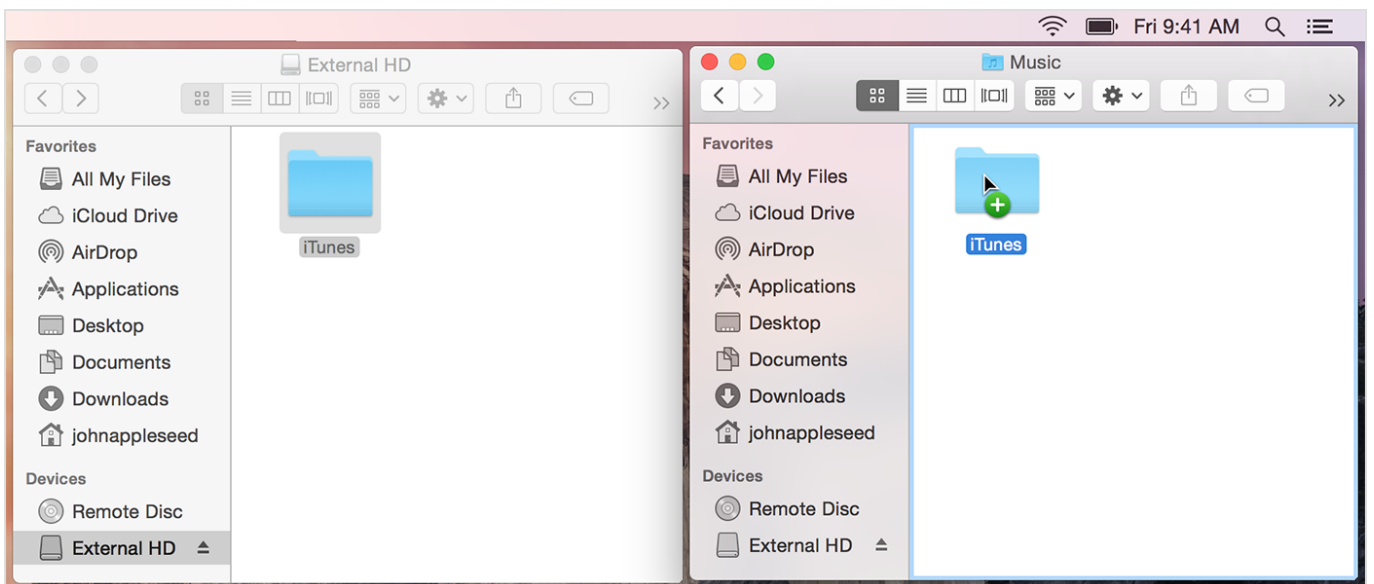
Fri 9:41 AM

External HD

Favorites
All My Files
iCloud Drive
AirDrop
Applications
Desktop
Documents
Downloads
johnappleseed

Devices
Remote Disc
External HD

iTunes

Music

Favorites
All My Files
iCloud Drive
AirDrop
Applications
Desktop
Documents
Downloads
johnappleseed

Devices
Remote Disc
External HD

iTunes